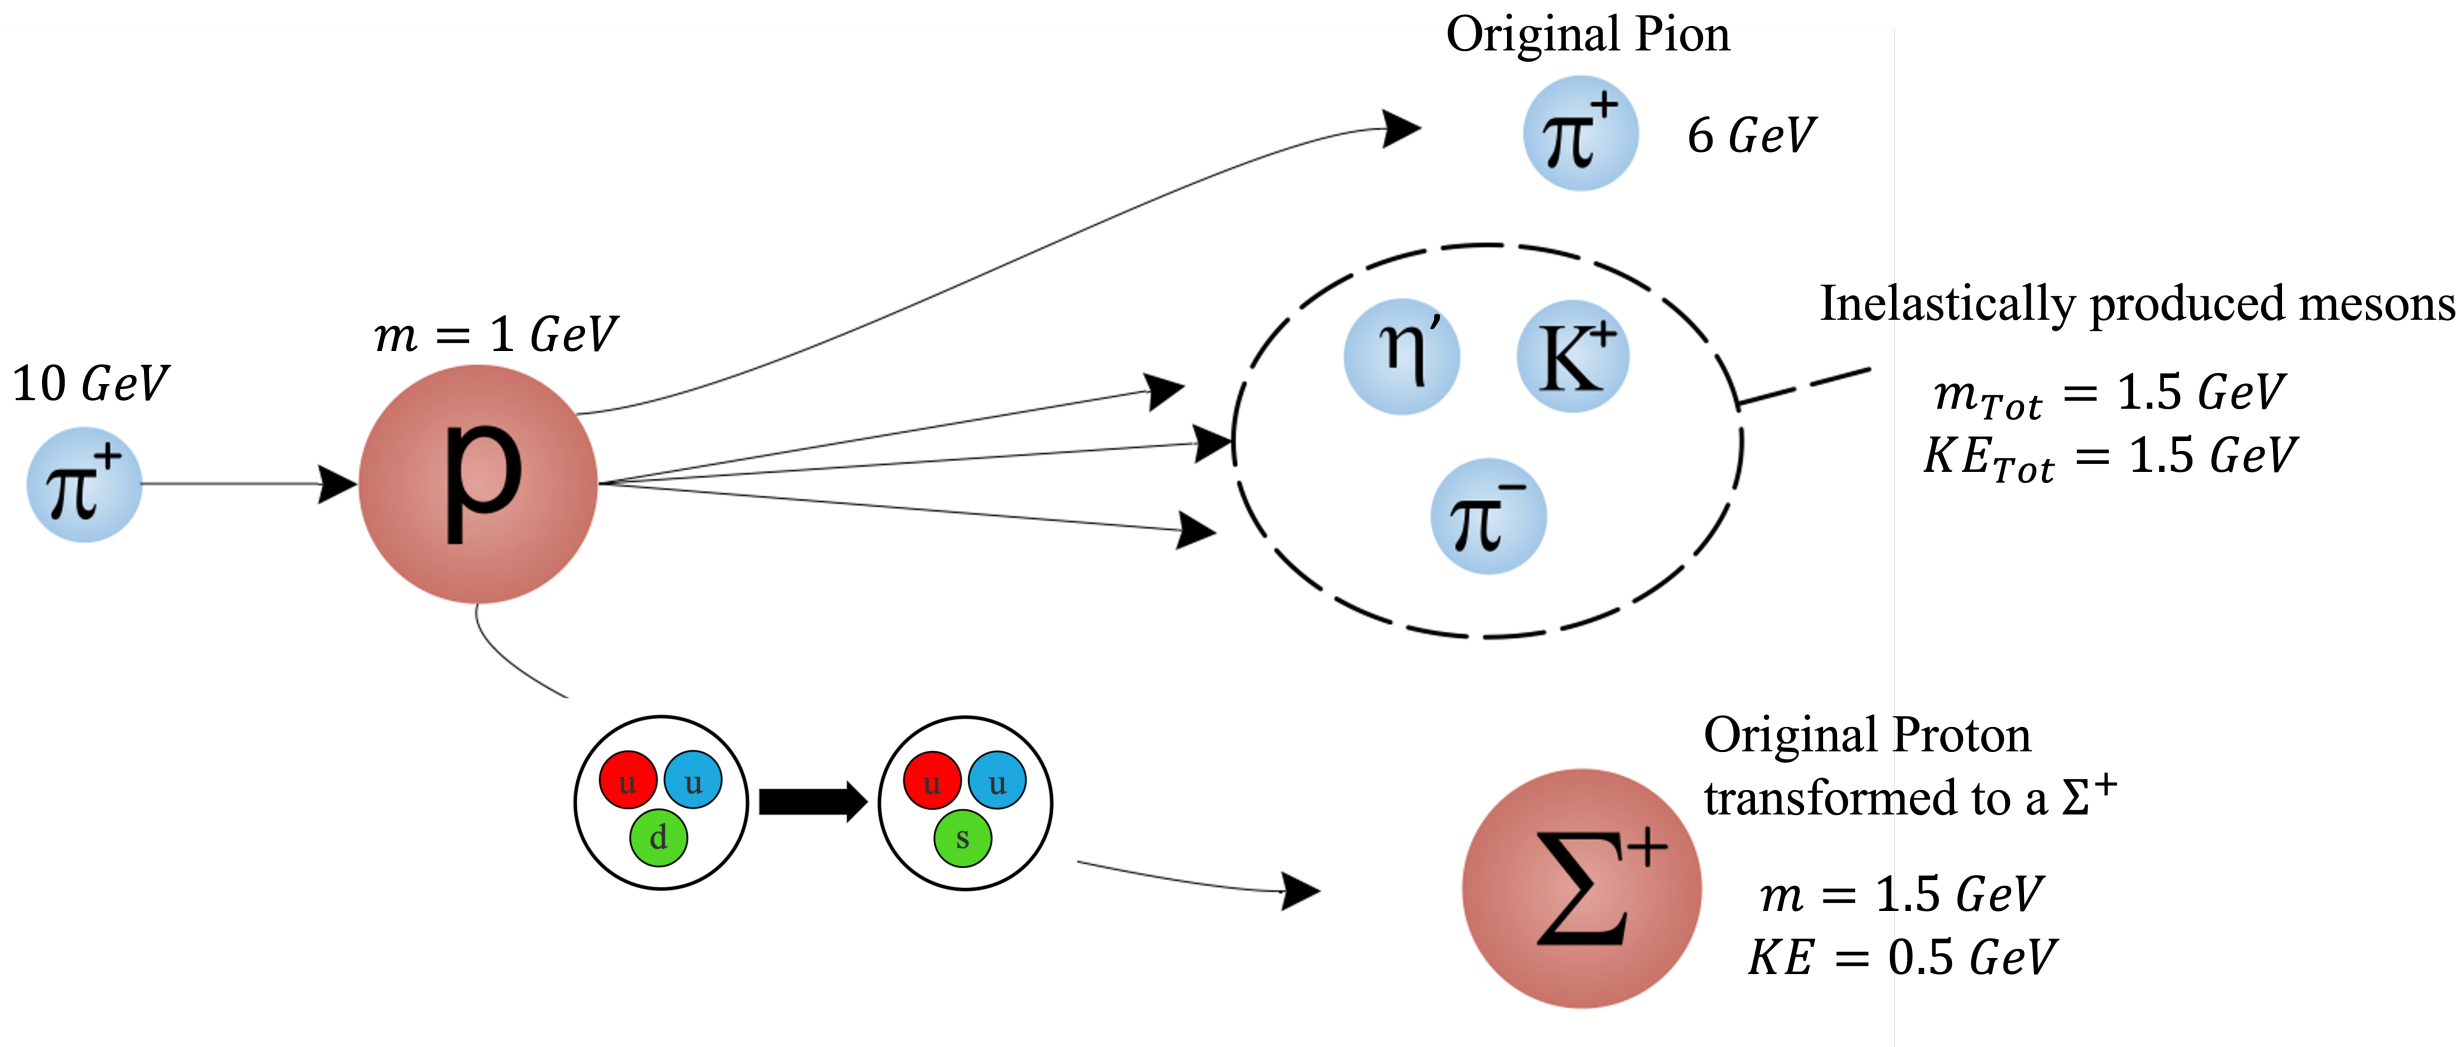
Original Pion

$\pi^+$ $6\ GeV$

$m = 1\ GeV$

$10\ GeV$

$\pi^+$

p

$\eta'$ $K^+$

$\pi^-$

Inelastically produced mesons

$m_{Tot} = 1.5\ GeV$
$KE_{Tot} = 1.5\ GeV$

u u
d

u u
s

Original Proton transformed to a $\Sigma^+$

$\Sigma^+$

$m = 1.5\ GeV$
$KE = 0.5\ GeV$